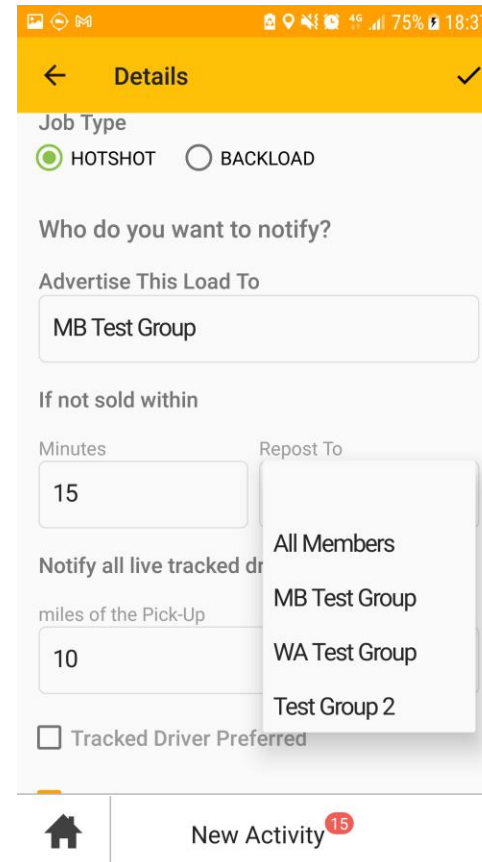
75% 18:3

Details

Job Type

HOTSHOT BACKLOAD

Who do you want to notify?

Advertise This Load To

MB Test Group

If not sold within

Minutes

15

Repost To

All Members

MB Test Group

WA Test Group

Test Group 2

Notify all live tracked dr

miles of the Pick-Up

10

Tracked Driver Preferred

New Activity 15